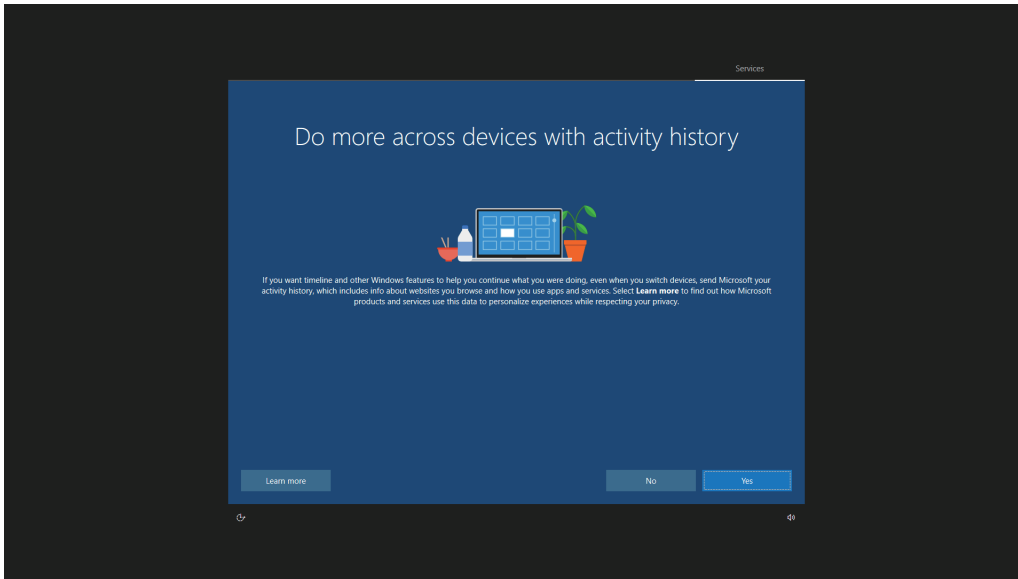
Services

Do more across devices with activity history

If you want timeline and other Windows features to help you continue what you were doing, even when you switch devices, send Microsoft your activity history, which includes info about websites you browse and how you use apps and services. Select **Learn more** to find out how Microsoft products and services use this data to personalize experiences while respecting your privacy.

Learn more

No

Yes